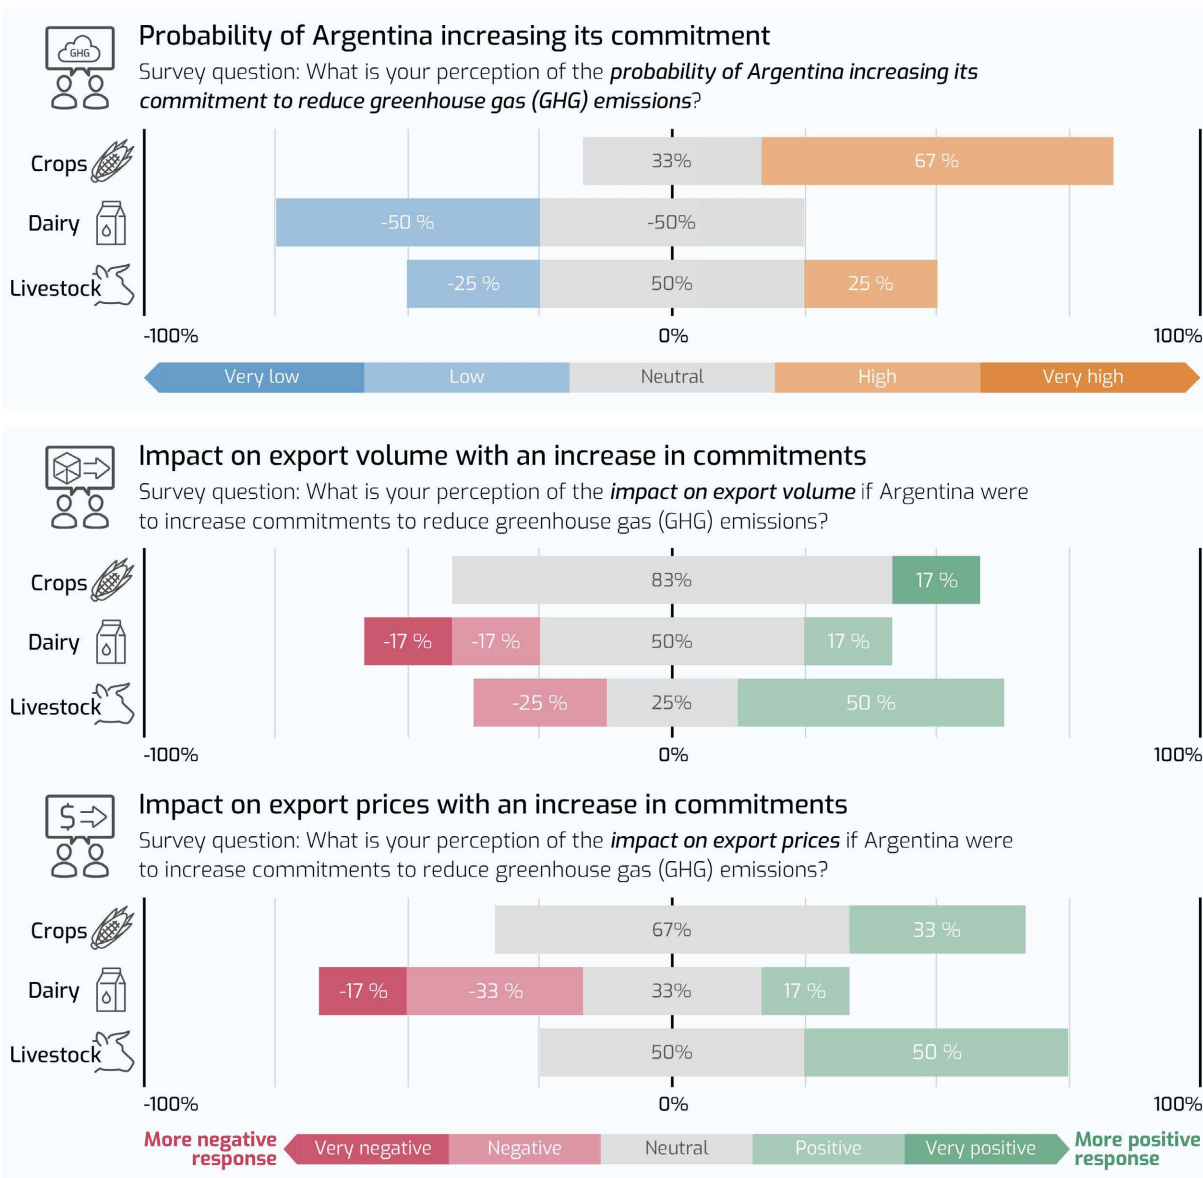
GHG

Probability of Argentina increasing its commitment

Survey question: What is your perception of the *probability of Argentina increasing its commitment to reduce greenhouse gas (GHG) emissions*?

Crops 33% 67 %

Dairy -50 % -50%

Livestock -25 % 50% 25 %

-100% 0% 100%

Very low Low Neutral High Very high

Impact on export volume with an increase in commitments

Survey question: What is your perception of the *impact on export volume* if Argentina were to increase commitments to reduce greenhouse gas (GHG) emissions?

Crops 83% 17 %

Dairy -17 % -17 % 50% 17 %

Livestock -25 % 25% 50 %

-100% 0% 100%

Impact on export prices with an increase in commitments

Survey question: What is your perception of the *impact on export prices* if Argentina were to increase commitments to reduce greenhouse gas (GHG) emissions?

Crops 67% 33 %

Dairy -17 % -33 % 33% 17 %

Livestock 50% 50 %

-100% 0% 100%

More negative response Very negative Negative Neutral Positive Very positive More positive response